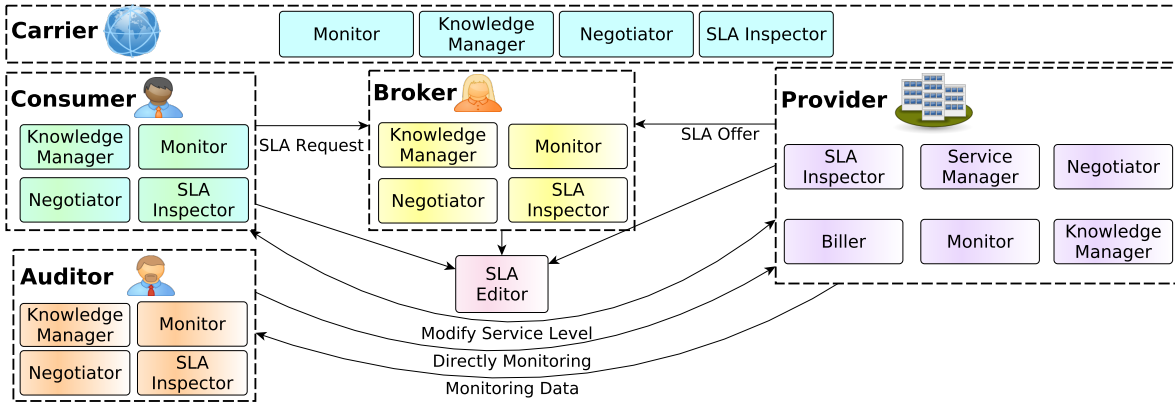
Carrier

Monitor

Knowledge Manager

Negotiator

SLA Inspector

Consumer

Knowledge Manager

Monitor

Negotiator

SLA Inspector

SLA Request

Broker

Knowledge Manager

Monitor

Negotiator

SLA Inspector

SLA Offer

Provider

SLA Inspector

Service Manager

Negotiator

Biller

Monitor

Knowledge Manager

Auditor

Knowledge Manager

Monitor

Negotiator

SLA Inspector

SLA Editor

Modify Service Level

Directly Monitoring

Monitoring Data